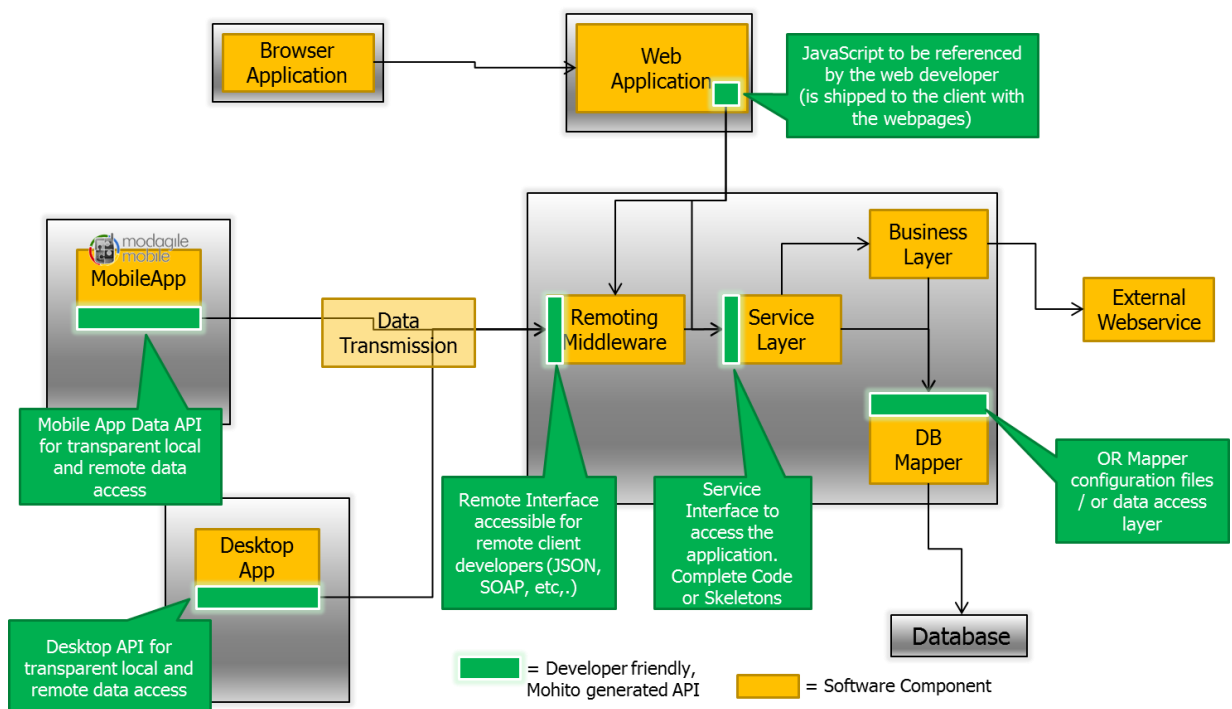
Browser Application

Web Application

JavaScript to be referenced by the web developer (is shipped to the client with the webpages)

modagile mobile

MobileApp

Data Transmission

Remoting Middleware

Service Layer

Business Layer

External Webservice

DB Mapper

Mobile App Data API for transparent local and remote data access

Remote Interface accessible for remote client developers (JSON, SOAP, etc,.)

Service Interface to access the application. Complete Code or Skeletons

OR Mapper configuration files / or data access layer

Desktop App

Desktop API for transparent local and remote data access

Database

= Developer friendly, Mohito generated API

= Software Component